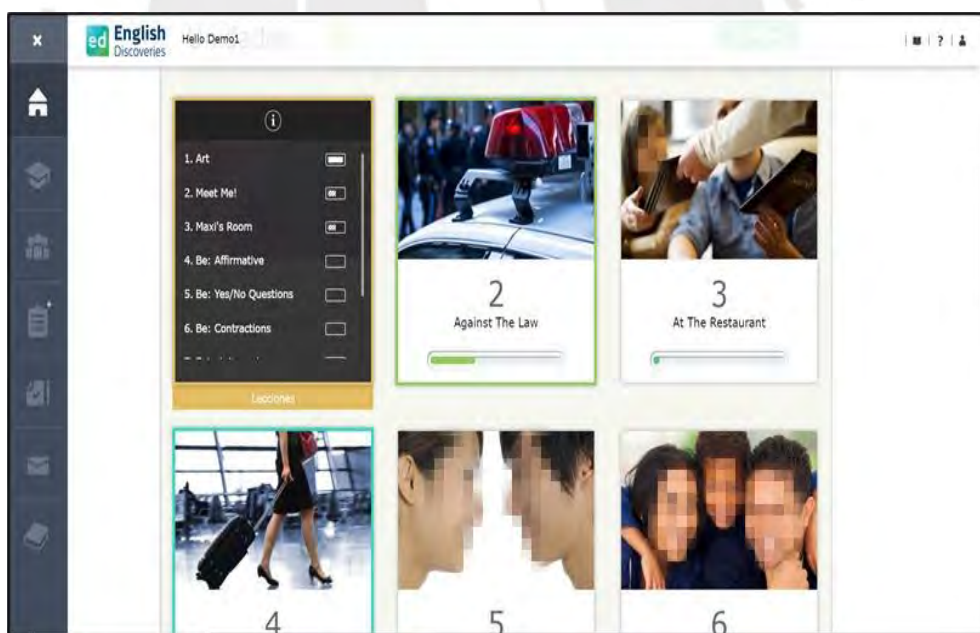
×

ed English Discoveries

Hello Demo1

? 

1. Art
2. Meet Me!
3. Maxi's Room
4. Be: Affirmative
5. Be: Yes/No Questions
6. Be: Contractions
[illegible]

Lecciones

2
Against The Law

3
At The Restaurant

4

5

6